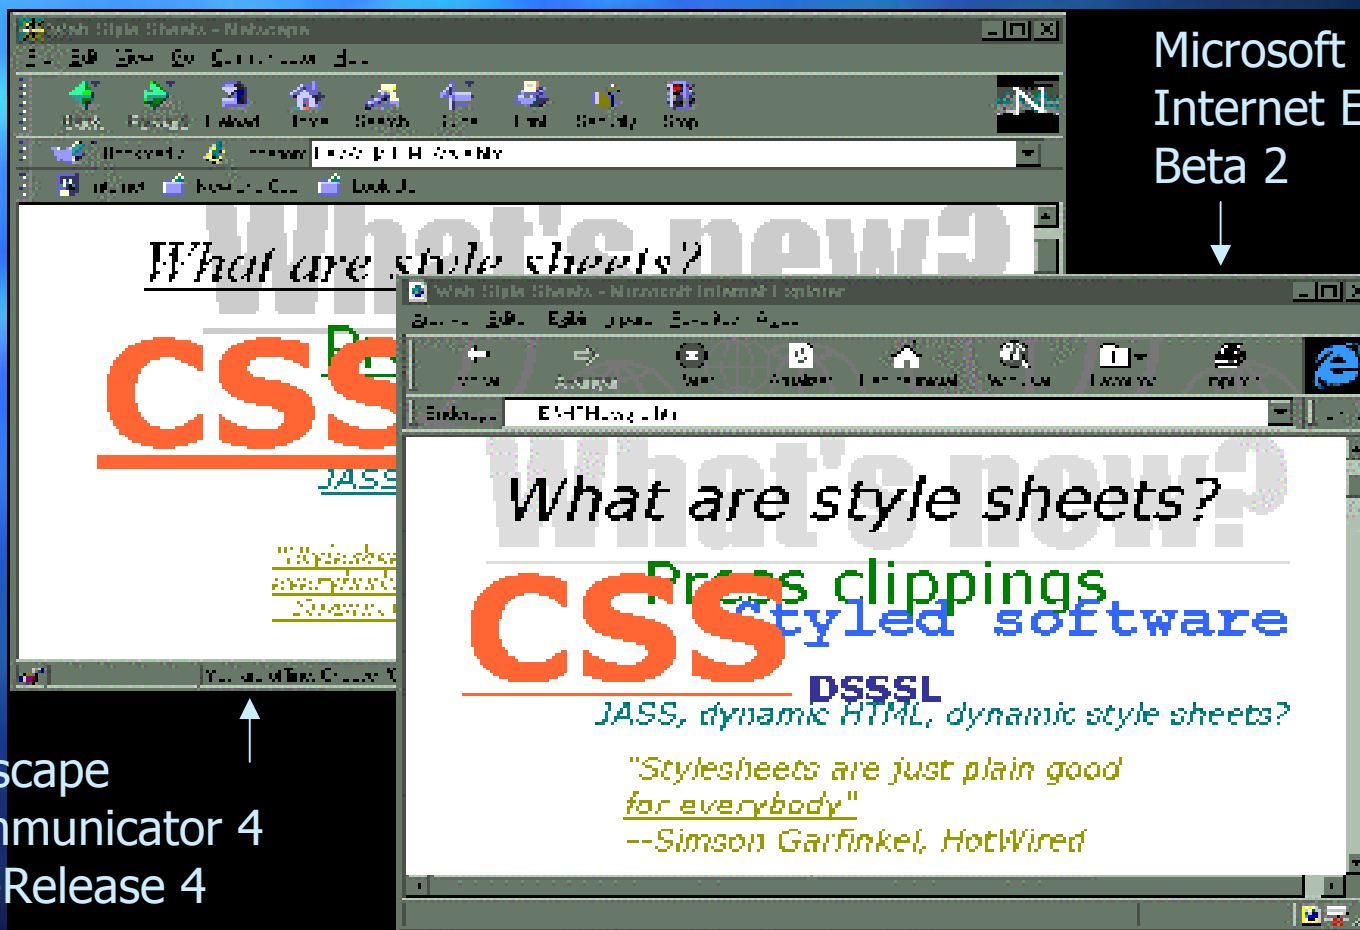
Web Style Sheets - Netscape

Back Forward Reload Home Search Guide Print Security Stop

What's new?

What are style sheets?

CSS

JASS

Microsoft Internet E Beta 2

Web Style Sheets - Microsoft Internet Explorer

What's new?

What are style sheets?

Press clippings

CSS

Styled software

DSSSL

JASS, dynamic HTML, dynamic style sheets?

"Stylesheets are just plain good for everybody"

--Simson Garfinkel, HotWired

scape
mmunicator 4
Release 4